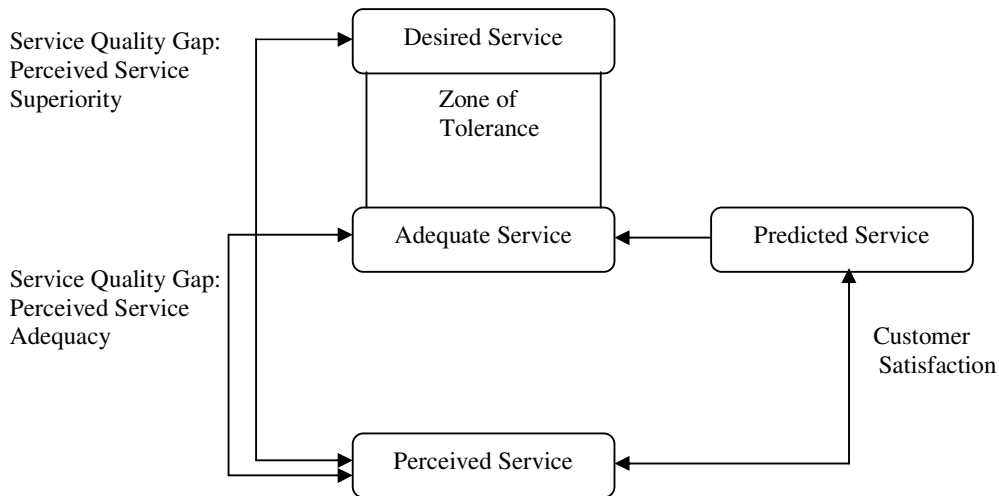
Service Quality Gap: Perceived Service Superiority

Desired Service

Zone of Tolerance

Adequate Service

Predicted Service

Service Quality Gap: Perceived Service Adequacy

Customer Satisfaction

Perceived Service